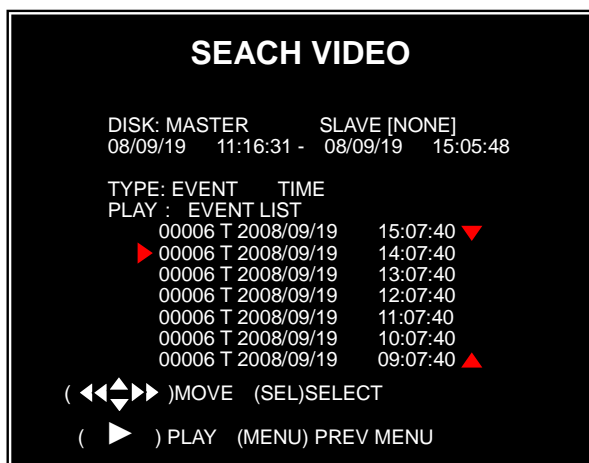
SEACH VIDEO

DISK: MASTER SLAVE [NONE]
08/09/19 11:16:31 - 08/09/19 15:05:48

TYPE: EVENT TIME
PLAY : EVENT LIST
00006 T 2008/09/19 15:07:40
00006 T 2008/09/19 14:07:40
00006 T 2008/09/19 13:07:40
00006 T 2008/09/19 12:07:40
00006 T 2008/09/19 11:07:40
00006 T 2008/09/19 10:07:40
00006 T 2008/09/19 09:07:40

( )MOVE (SEL)SELECT

( ) PLAY (MENU) PREV MENU